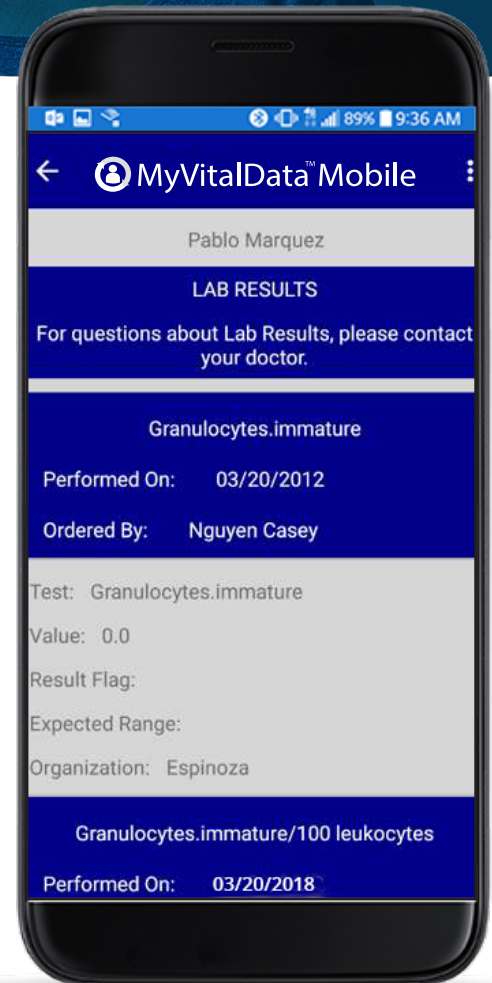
89% 9:36 AM

MyVitalData™ Mobile

Pablo Marquez

LAB RESULTS

For questions about Lab Results, please contact your doctor.

Granulocytes.immature

Performed On: 03/20/2012

Ordered By: Nguyen Casey

Test: Granulocytes.immature

Value: 0.0

Result Flag:

Expected Range:

Organization: Espinoza

Granulocytes.immature/100 leukocytes

Performed On: 03/20/2018